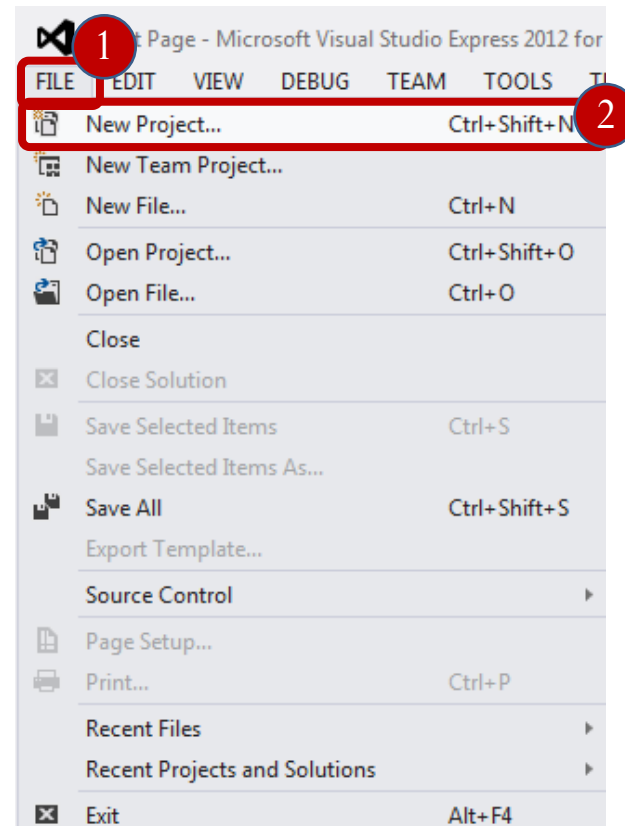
1 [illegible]t Page - Microsoft Visual Studio Express 2012 for

FILE EDIT VIEW DEBUG TEAM TOOLS T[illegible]

New Project... Ctrl+Shift+N 2

New Team Project...

New File... Ctrl+N

Open Project... Ctrl+Shift+O

Open File... Ctrl+O

Close

Close Solution

Save Selected Items Ctrl+S

Save Selected Items As...

Save All Ctrl+Shift+S

Export Template...

Source Control

Page Setup...

Print... Ctrl+P

Recent Files

Recent Projects and Solutions

Exit Alt+F4